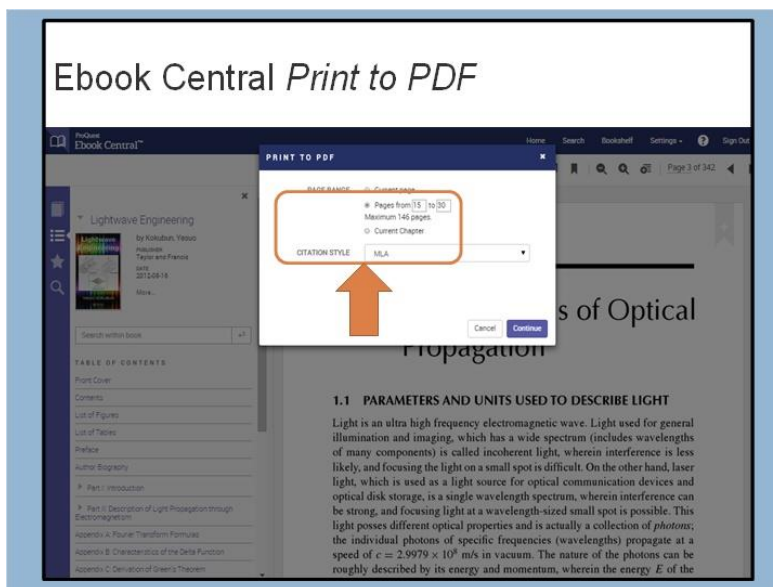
Ebook Central *Print to PDF*

ProQuest Ebook Central™

Home Search Bookshelf Settings Sign Out

Page 3 of 342

Lightwave Engineering

by Kokubun, Yasuo

Publisher: Taylor and Francis

Date: 2012-08-16

More...

Search within book

TABLE OF CONTENTS

Front Cover

Contents

List of Figures

List of Tables

Preface

Author Biography

Part I: Introduction

Part II: Description of Light Propagation through Electromagnetism

Appendix A: Fourier Transform Formulas

Appendix B: Characteristics of the Delta Function

Appendix C: Derivation of Green's Theorem

PRINT TO PDF

PAGE RANGE Current page

Pages from 15 to 30

Maximum 146 pages.

Current Chapter

CITATION STYLE MLA

Cancel Continue

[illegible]s of Optical Propagation

1.1 PARAMETERS AND UNITS USED TO DESCRIBE LIGHT

Light is an ultra high frequency electromagnetic wave. Light used for general illumination and imaging, which has a wide spectrum (includes wavelengths of many components) is called incoherent light, wherein interference is less likely, and focusing the light on a small spot is difficult. On the other hand, laser light, which is used as a light source for optical communication devices and optical disk storage, is a single wavelength spectrum, wherein interference can be strong, and focusing light at a wavelength-sized small spot is possible. This light posses different optical properties and is actually a collection of *photons*; the individual photons of specific frequencies (wavelengths) propagate at a speed of $c = 2.9979 \times 10^8$ m/s in vacuum. The nature of the photons can be roughly described by its energy and momentum, wherein the energy $E$ of the